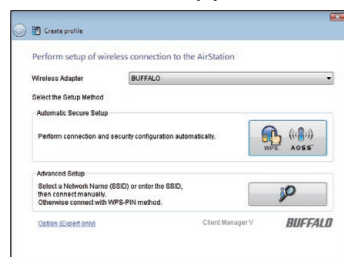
Create profile

Perform setup of wireless connection to the AirStation

Wireless Adapter BUFFALO

Select the Setup Method

Automatic Secure Setup

Perform connection and security configuration automatically.

WPS AOSS

Advanced Setup

Select a Network Name (SSID) or enter the SSID, then connect manually. Otherwise connect with WPS-PIN method.

Option (Expert only)

Client Manager V

BUFFALO